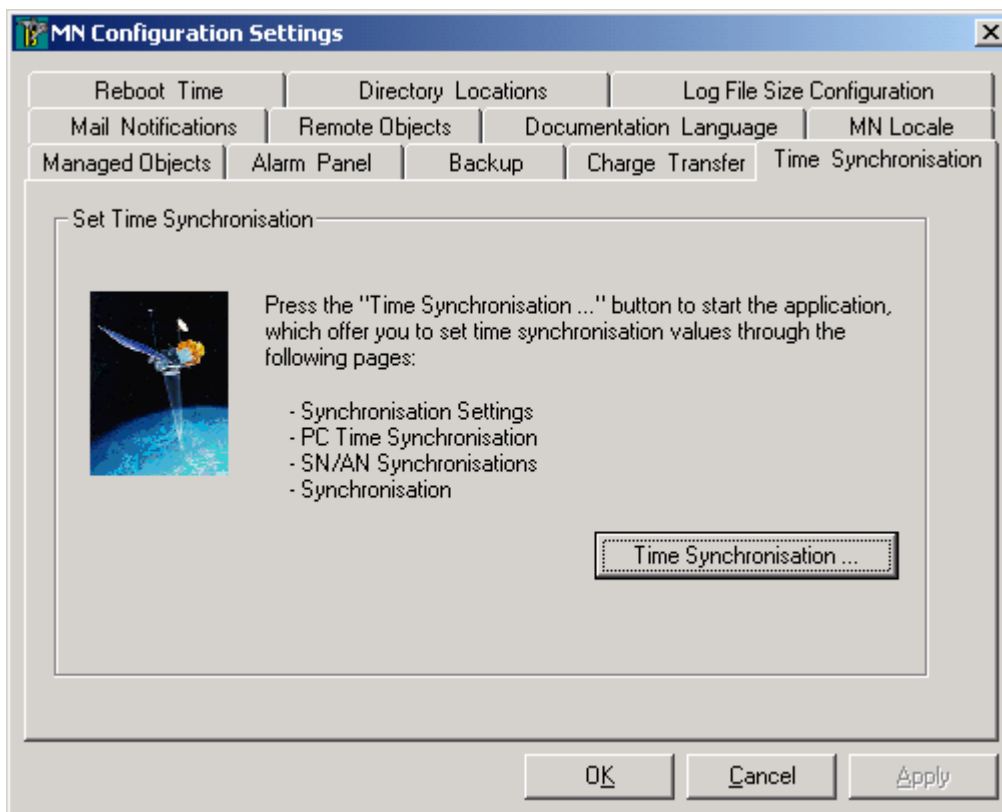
MN Configuration Settings

Reboot Time
Directory Locations
Log File Size Configuration
Mail Notifications
Remote Objects
Documentation Language
MN Locale
Managed Objects
Alarm Panel
Backup
Charge Transfer
Time Synchronisation

Set Time Synchronisation

Press the "Time Synchronisation ..." button to start the application, which offer you to set time synchronisation values through the following pages:

- Synchronisation Settings
- PC Time Synchronisation
- SN/AN Synchronisations
- Synchronisation

Time Synchronisation ...

OK
Cancel
Apply